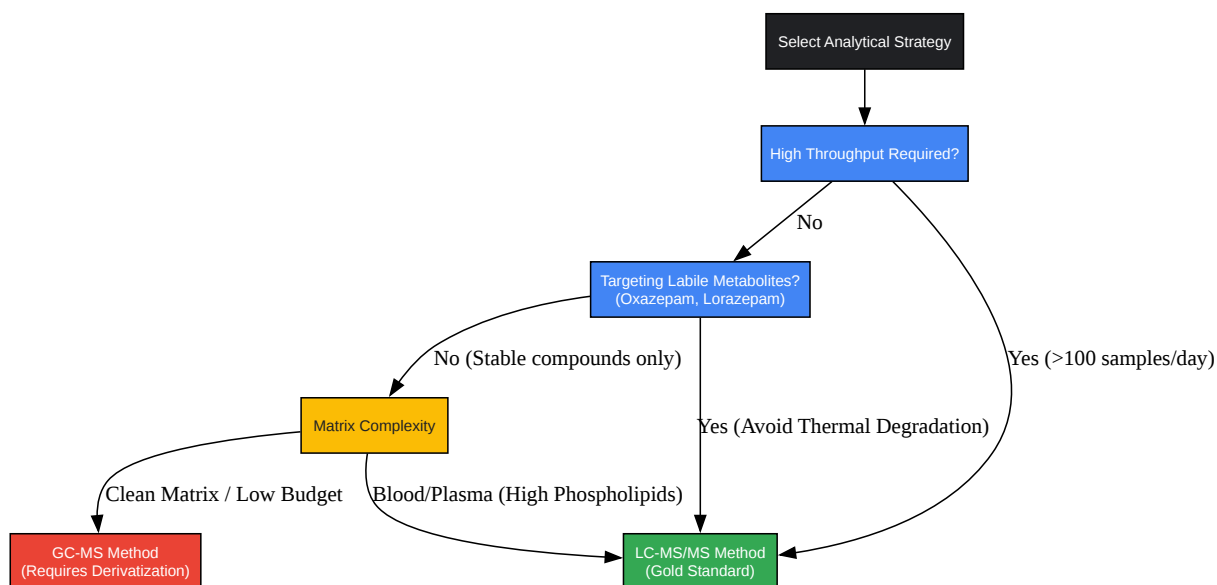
Select Analytical Strategy

High Throughput Required?

No

Targeting Labile Metabolites?
(Oxazepam, Lorazepam)

No (Stable compounds only)

Yes (>100 samples/day)

Matrix Complexity

Yes (Avoid Thermal Degradation)

Clean Matrix / Low Budget

Blood/Plasma (High Phospholipids)

GC-MS Method
(Requires Derivatization)

LC-MS/MS Method
(Gold Standard)